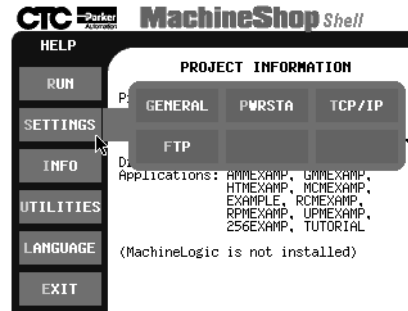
CTC Parker Automation MachineShop Shell

HELP

RUN

SETTINGS

INFO

UTILITIES

LANGUAGE

EXIT

PROJECT INFORMATION

P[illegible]

GENERAL PWRSTA TCP/IP

FTP

Di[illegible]
Applications: AMMEXAMP, GMMEXAMP, HTMEXAMP, MCMEXAMP, EXAMPLE, RCMEXAMP, RPMEXAMP, UPMEXAMP, 256EXAMP, TUTORIAL

(MachineLogic is not installed)